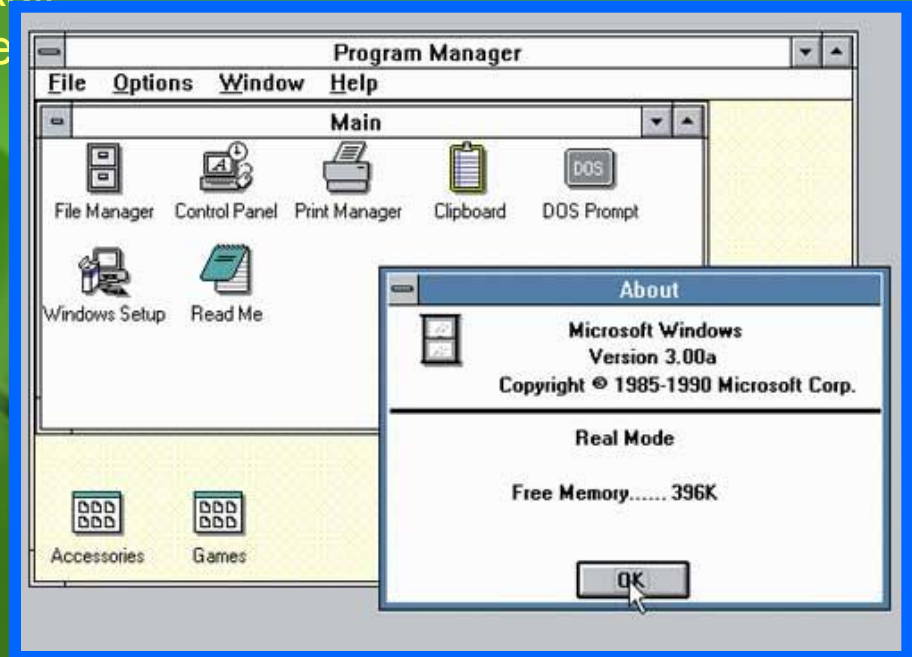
Program Manager

File Options Window Help

Main

File Manager Control Panel Print Manager Clipboard DOS DOS Prompt

Windows Setup Read Me

About

Microsoft Windows
Version 3.00a
Copyright © 1985-1990 Microsoft Corp.

Real Mode

Free Memory...... 396K

OK

Accessories Games